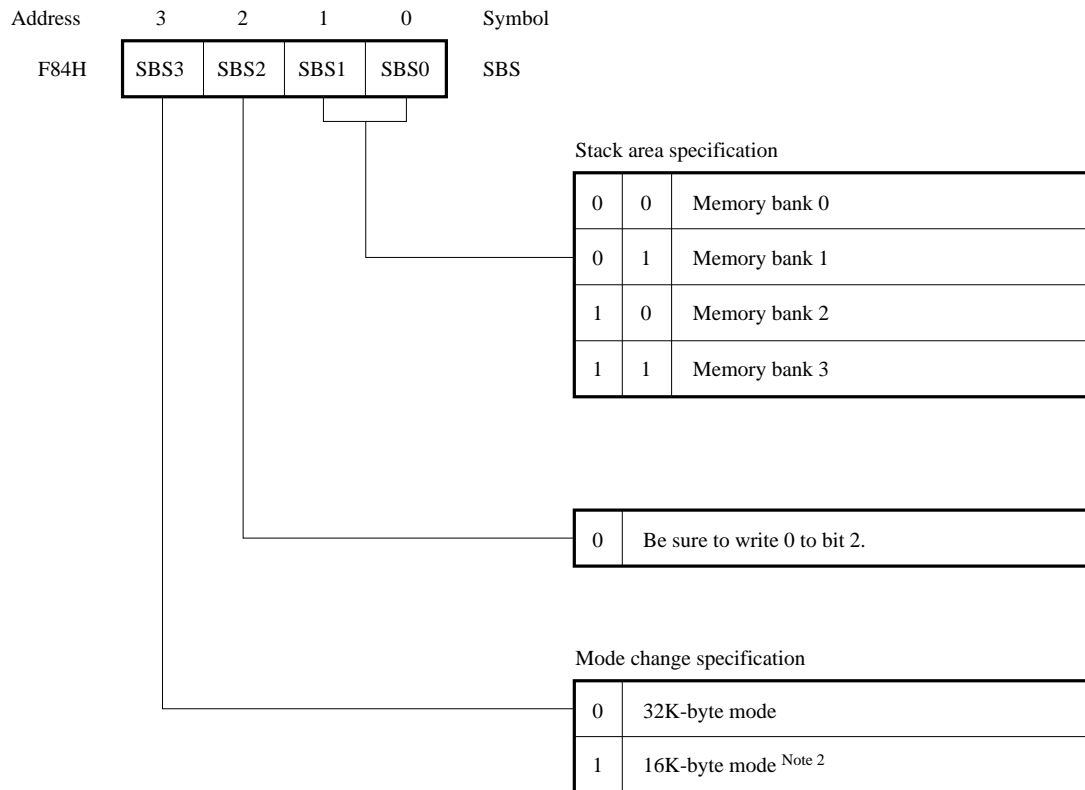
| Address | 3 | 2 | 1 | 0 | Symbol |
|---|---|---|---|---|---|
| F84H | SBS3 | SBS2 | SBS1 | SBS0 | SBS |

Stack area specification

| | | |
|---|---|---|
| 0 | 0 | Memory bank 0 |
| 0 | 1 | Memory bank 1 |
| 1 | 0 | Memory bank 2 |
| 1 | 1 | Memory bank 3 |

| | |
|---|---|
| 0 | Be sure to write 0 to bit 2. |

Mode change specification

| | |
|---|---|
| 0 | 32K-byte mode |
| 1 | 16K-byte mode $^{\text{Note 2}}$ |